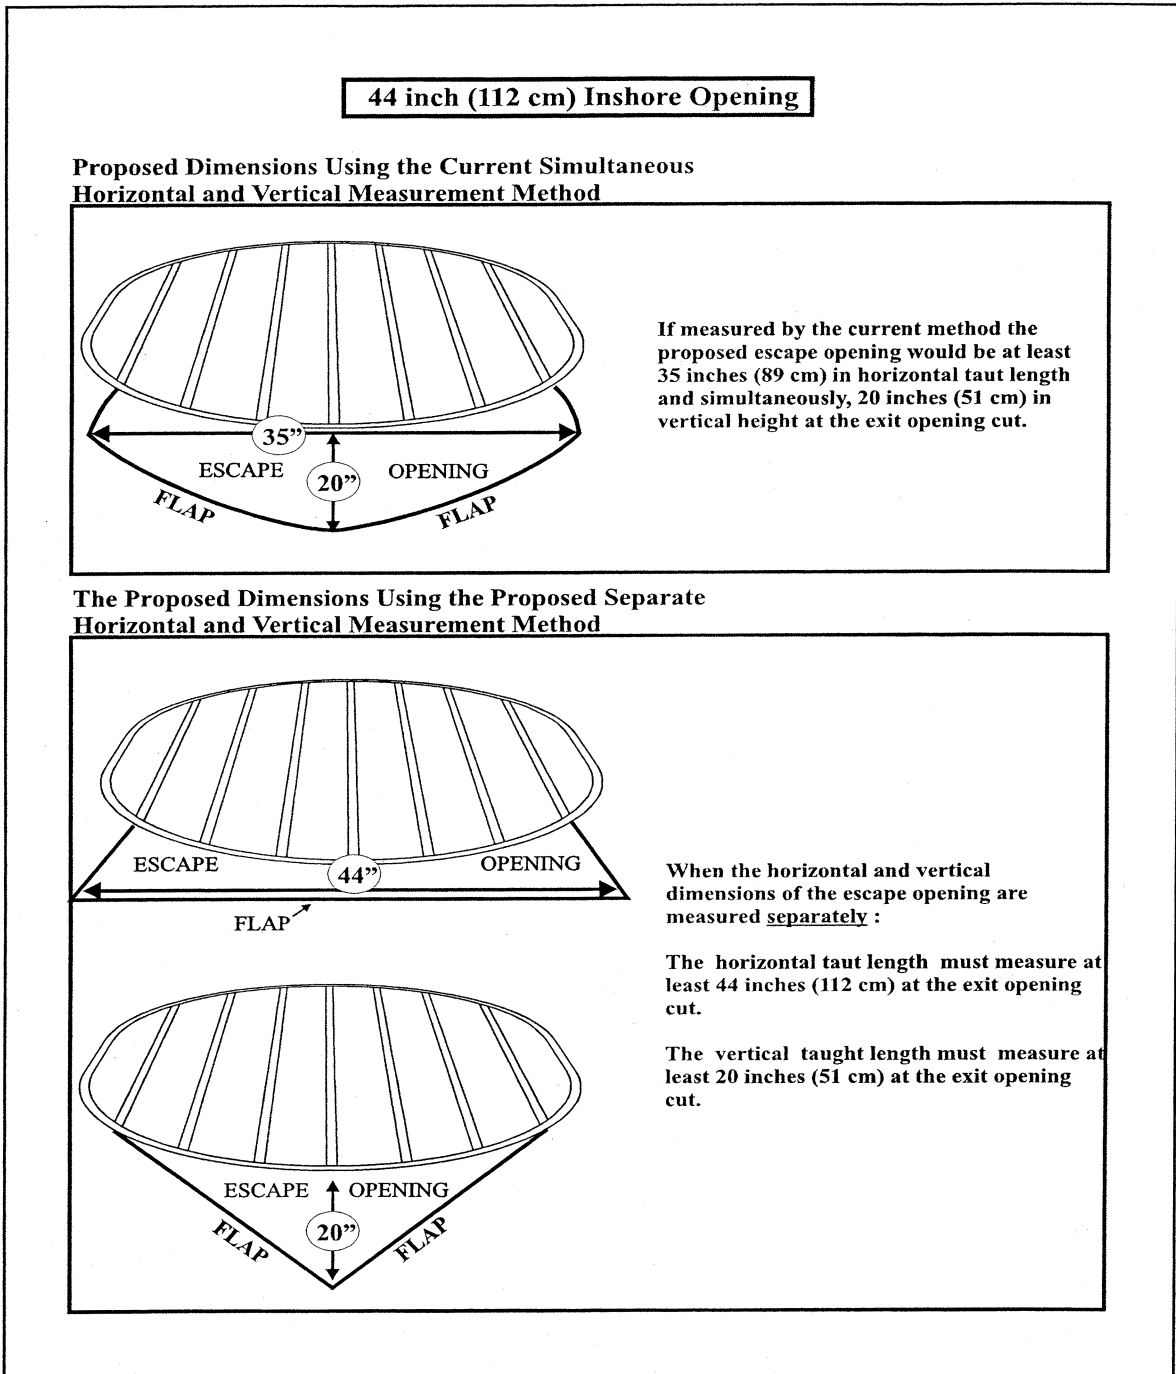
44 inch (112 cm) Inshore Opening

Proposed Dimensions Using the Current Simultaneous Horizontal and Vertical Measurement Method

35"

ESCAPE 20" OPENING

FLAP FLAP

If measured by the current method the proposed escape opening would be at least 35 inches (89 cm) in horizontal taut length and simultaneously, 20 inches (51 cm) in vertical height at the exit opening cut.

The Proposed Dimensions Using the Proposed Separate Horizontal and Vertical Measurement Method

ESCAPE 44" OPENING

FLAP

When the horizontal and vertical dimensions of the escape opening are measured separately :

The horizontal taut length must measure at least 44 inches (112 cm) at the exit opening cut.

The vertical taught length must measure at least 20 inches (51 cm) at the exit opening cut.

ESCAPE OPENING

20"

FLAP FLAP